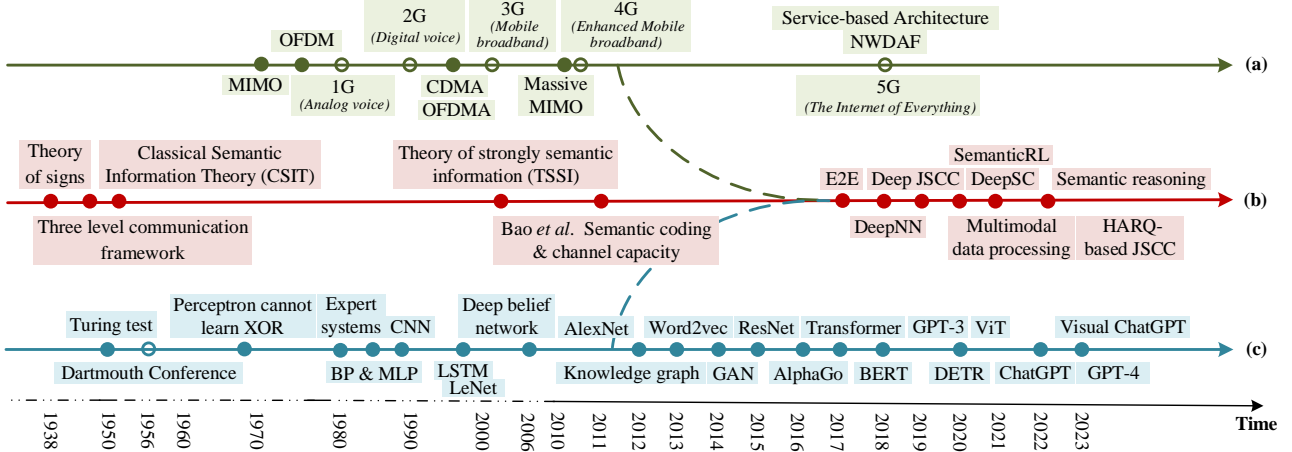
2G (Digital voice)

3G (Mobile broadband)

4G (Enhanced Mobile broadband)

Service-based Architecture

NWDAF

OFDM

MIMO

1G (Analog voice)

CDMA

OFDMA

Massive MIMO

5G (The Internet of Everything)

(a)

Theory of signs

Classical Semantic Information Theory (CSIT)

Theory of strongly semantic information (TSSI)

SemanticRL

E2E

Deep JSCC

DeepSC

Semantic reasoning

(b)

Three level communication framework

Bao et al. Semantic coding & channel capacity

DeepNN

Multimodal data processing

HARQ-based JSCC

Turing test

Perceptron cannot learn XOR

Expert systems

CNN

Deep belief network

AlexNet

Word2vec

ResNet

Transformer

GPT-3

ViT

Visual ChatGPT

(c)

Dartmouth Conference

BP & MLP

LSTM

LeNet

Knowledge graph

GAN

AlphaGo

BERT

DETR

ChatGPT

GPT-4

1938 1950 1956 1960 1970 1980 1990 2000 2006 2010 2011 2012 2013 2014 2015 2016 2017 2018 2019 2020 2021 2022 2023

Time